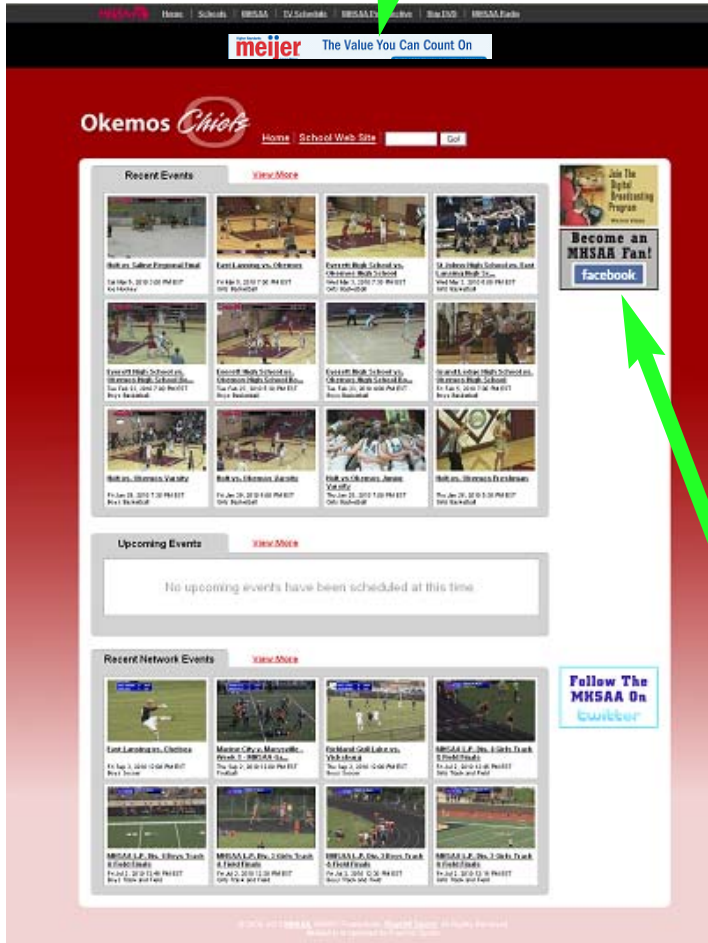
MHSAA | Home | Schools | MHSAA | TV Schedule | MHSAA Productions | Buy DVD | MHSAA Radio

meijer The Value You Can Count On

Okemos Chiefs

Home | School Web Site | Go!

Recent Events View More

Holt vs. Saline Regional Final
Sat Mar 6, 2010 7:00 PM EST
Ice Hockey

East Lansing vs. Okemos
Fri Mar 5, 2010 7:30 PM EST
Girls Basketball

Everett High School vs. Okemos High School
Wed Mar 3, 2010 7:00 PM EST
Girls Basketball

St Johns High School vs. East Lansing High Sc...
Wed Mar 3, 2010 6:00 PM EST
Girls Basketball

Everett High School vs. Okemos High School Bo...
Tue Feb 23, 2010 7:00 PM EST
Boys Basketball

Everett High School vs. Okemos High School Bo...
Tue Feb 23, 2010 6:00 PM EST
Boys Basketball

Everett High School vs. Okemos High School Bo...
Tue Feb 23, 2010 6:00 PM EST
Boys Basketball

Grand Ledge High School vs. Okemos High School
Fri Feb 5, 2010 7:00 PM EST
Boys Basketball

Holt vs. Okemos Varsity
Fri Jan 29, 2010 7:00 PM EST
Boys Basketball

Holt vs. Okemos Varsity
Fri Jan 29, 2010 6:00 PM EST
Girls Basketball

Holt vs. Okemos Junior Varsity
Fri Jan 29, 2010 7:00 PM EST
Girls Basketball

Holt vs. Okemos Freshman
Thu Jan 28, 2010 5:30 PM EST
Girls Basketball

Upcoming Events View More

No upcoming events have been scheduled at this time

Recent Network Events View More

East Lansing vs. Okemos
Fri Sep 3, 2010 12:00 PM EST
Boys Soccer

Marion City vs. Marysville - Week 2 - MHSAA Ga...
Thu Sep 2, 2010 7:00 PM EST
Football

Richland Gull Lake vs. Vicksburg
Thu Sep 2, 2010 12:00 PM EST
Boys Soccer

MHSAA L.P. Div. 1 Girls Track & Field Finals
Fri Jul 2, 2010 12:45 PM EST
Girls Track and Field

MHSAA L.P. Div. 1 Boys Track & Field Finals
Fri Jul 2, 2010 12:45 PM EST
Boys Track and Field

MHSAA L.P. Div. 2 Girls Track & Field Finals
Fri Jul 2, 2010 12:30 PM EST
Girls Track and Field

MHSAA L.P. Div. 3 Boys Track & Field Finals
Fri Jul 2, 2010 12:30 PM EST
Boys Track and Field

MHSAA L.P. Div. 2 Girls Track & Field Finals
Fri Jul 2, 2010 12:15 PM EST
Girls Track and Field

Join The Digital Broadcasting Program

Become an MHSAA Fan! facebook

Follow The MHSAA On twitter

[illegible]